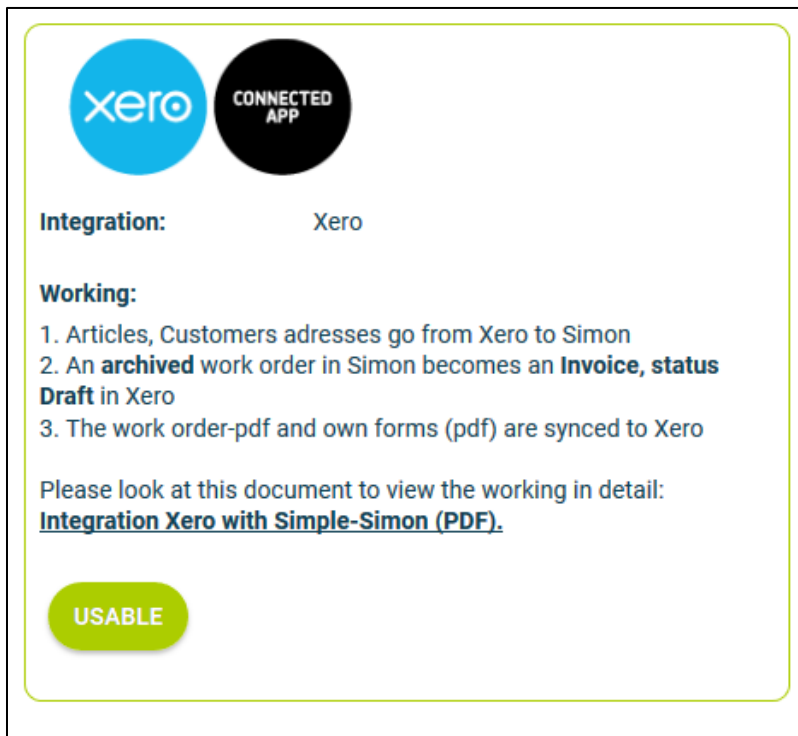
xero

CONNECTED APP

**Integration:** Xero

**Working:**

1. Articles, Customers adresses go from Xero to Simon
2. An **archived** work order in Simon becomes an **Invoice, status Draft** in Xero
3. The work order-pdf and own forms (pdf) are synced to Xero

Please look at this document to view the working in detail: **Integration Xero with Simple-Simon (PDF).**

USABLE